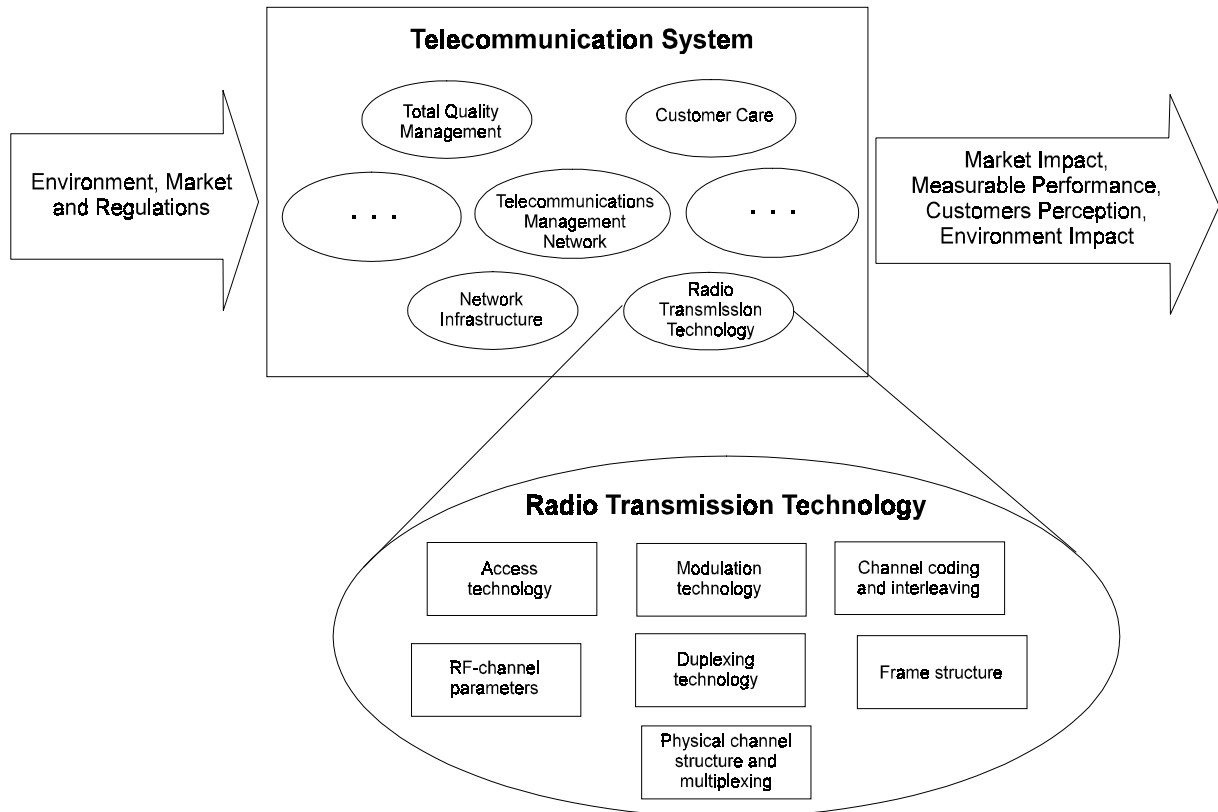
Telecommunication System

Total Quality Management

Customer Care

Environment, Market and Regulations

. . .

Telecommunications Management Network

. . .

Market Impact, Measurable Performance, Customers Perception, Environment Impact

Network Infrastructure

Radio Transmission Technology

Radio Transmission Technology

Access technology

Modulation technology

Channel coding and interleaving

RF-channel parameters

Duplexing technology

Frame structure

Physical channel structure and multiplexing